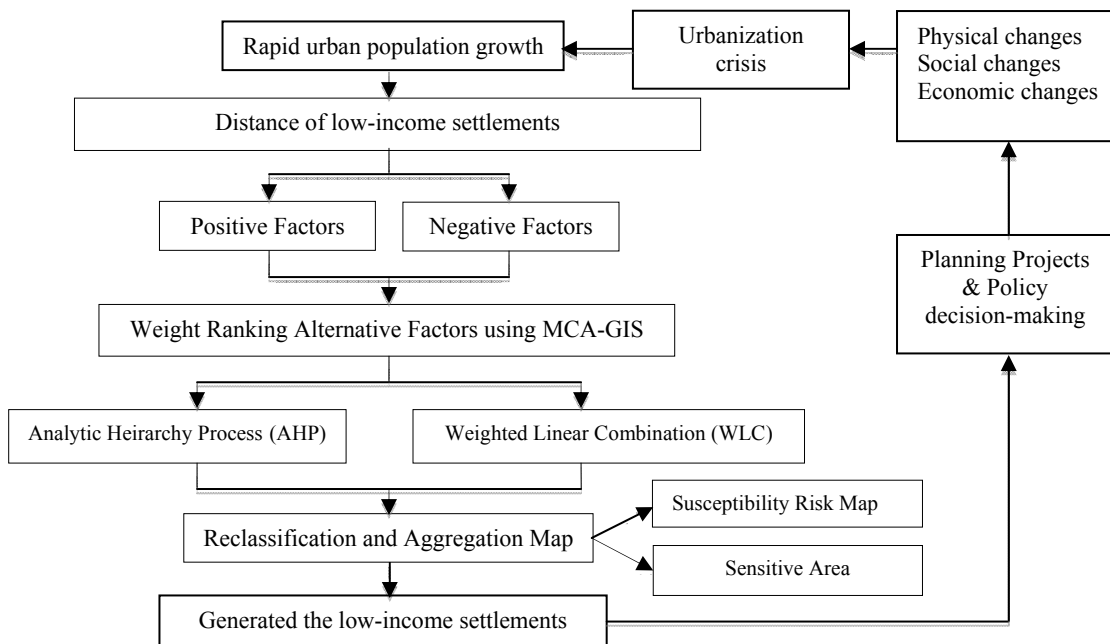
Rapid urban population growth

Urbanization crisis

Physical changes
Social changes
Economic changes

Distance of low-income settlements

Positive Factors

Negative Factors

Weight Ranking Alternative Factors using MCA-GIS

Planning Projects & Policy decision-making

Analytic Heirarchy Process (AHP)

Weighted Linear Combination (WLC)

Reclassification and Aggregation Map

Susceptibility Risk Map

Sensitive Area

Generated the low-income settlements